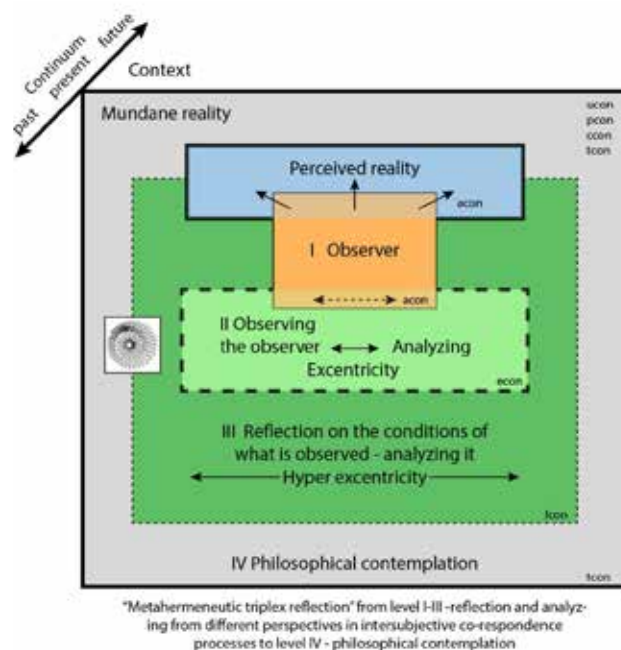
past present future
Continuum

Context

Mundane reality

ucon
pcon
ccon
tcon

Perceived reality

acon

I Observer

acon

II Observing the observer ⟷ Analyzing
Excentricity

econ

III Reflection on the conditions of what is observed - analyzing it
Hyper excentricity

lcon

IV Philosophical contemplation

tcon

"Metahermeneutic triplex reflection" from level I-III -reflection and analyzing from different perspectives in intersubjective co-respondence processes to level IV - philosophical contemplation